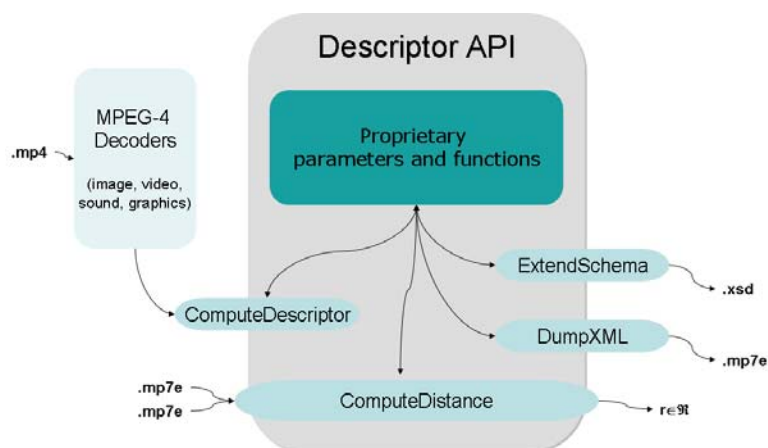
Descriptor API

MPEG-4 Decoders

(image, video, sound, graphics)

.mp4

Proprietary parameters and functions

ExtendSchema

.xsd

ComputeDescriptor

DumpXML

.mp7e

.mp7e

.mp7e

ComputeDistance

$r \in \Re$